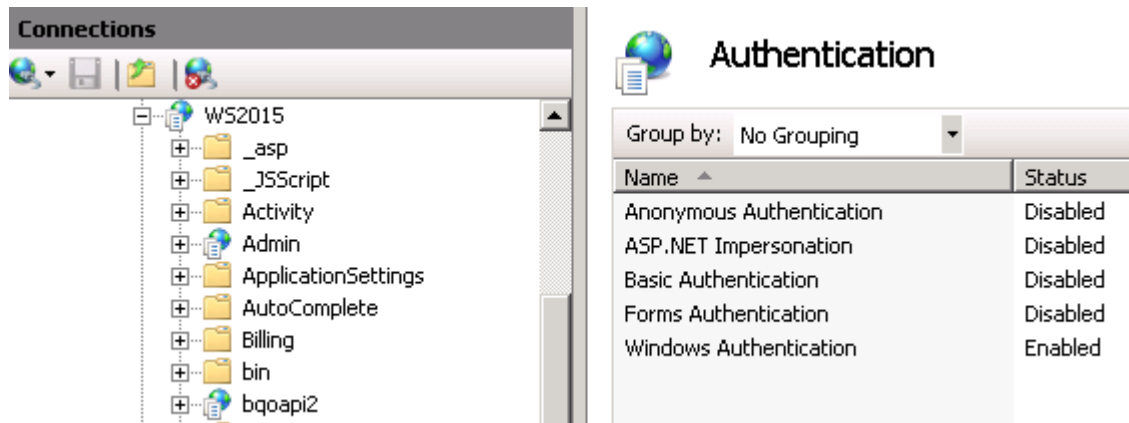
Connections

WS2015
_asp
_JSScript
Activity
Admin
ApplicationSettings
AutoComplete
Billing
bin
bqoapi2

Authentication

Group by: No Grouping

| Name | Status |
|---|---|
| Anonymous Authentication | Disabled |
| ASP.NET Impersonation | Disabled |
| Basic Authentication | Disabled |
| Forms Authentication | Disabled |
| Windows Authentication | Enabled |